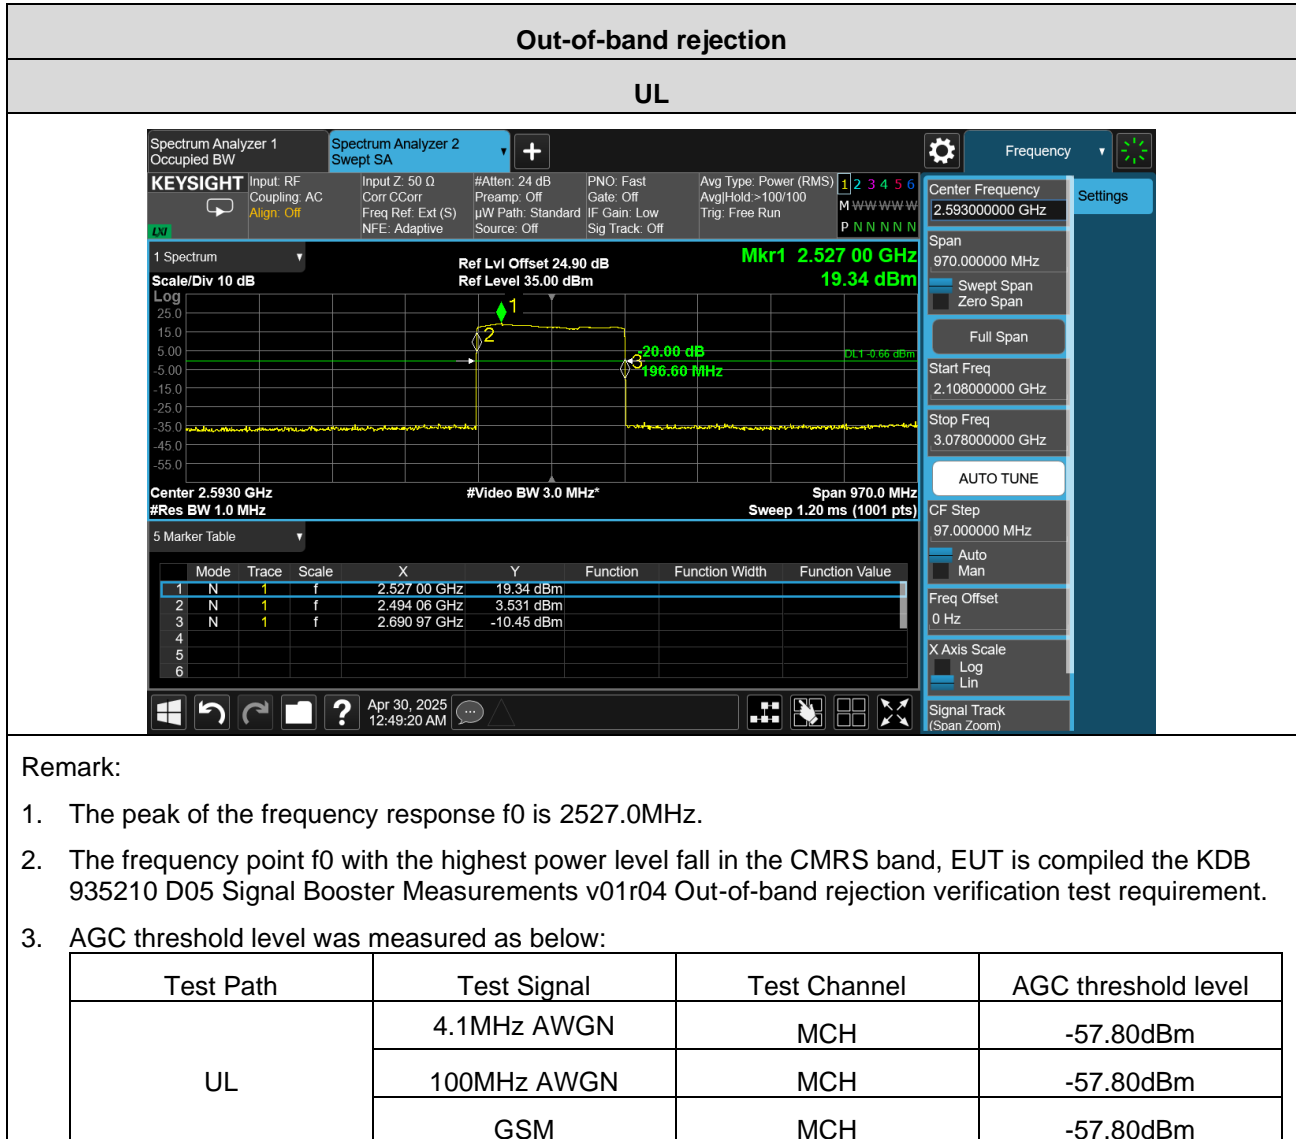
Out-of-band rejection

UL

Spectrum Analyzer 1
Occupied BW

Spectrum Analyzer 2
Swept SA

Frequency

KEYSIGHT

Input: RF
Coupling: AC
Align: Off

Input Z: 50 Ω
Corr CCorr
Freq Ref: Ext (S)
NFE: Adaptive

#Atten: 24 dB
Preamp: Off
µW Path: Standard
Source: Off

PNO: Fast
Gate: Off
IF Gain: Low
Sig Track: Off

Avg Type: Power (RMS)
Avg|Hold:>100/100
Trig: Free Run

1 2 3 4 5 6
M WWWWWW
P N N N N N

Center Frequency
2.593000000 GHz

Settings

1 Spectrum

Scale/Div 10 dB
Log

Ref Lvl Offset 24.90 dB
Ref Level 35.00 dBm

Mkr1 2.527 00 GHz
19.34 dBm

25.0
15.0
5.00
-5.00
-15.0
-25.0
-35.0
-45.0
-55.0

1
2
3
-20.00 dB
196.60 MHz

DL1 -0.66 dBm

Center 2.5930 GHz
#Res BW 1.0 MHz

#Video BW 3.0 MHz*

Span 970.0 MHz
Sweep 1.20 ms (1001 pts)

Span
970.000000 MHz
Swept Span
Zero Span

Full Span

Start Freq
2.108000000 GHz

Stop Freq
3.078000000 GHz

AUTO TUNE

CF Step
97.000000 MHz
Auto
Man

Freq Offset
0 Hz

X Axis Scale
Log
Lin

Signal Track
(Span Zoom)

5 Marker Table

| | Mode | Trace | Scale | X | Y | Function | Function Width | Function Value |
|---|---|---|---|---|---|---|---|---|
| 1 | N | 1 | f | 2.527 00 GHz | 19.34 dBm | | | |
| 2 | N | 1 | f | 2.494 06 GHz | 3.531 dBm | | | |
| 3 | N | 1 | f | 2.690 97 GHz | -10.45 dBm | | | |
| 4 | | | | | | | | |
| 5 | | | | | | | | |
| 6 | | | | | | | | |

Apr 30, 2025
12:49:20 AM

Remark:

1. The peak of the frequency response f0 is 2527.0MHz.

2. The frequency point f0 with the highest power level fall in the CMRS band, EUT is compiled the KDB 935210 D05 Signal Booster Measurements v01r04 Out-of-band rejection verification test requirement.

3. AGC threshold level was measured as below:

| Test Path | Test Signal | Test Channel | AGC threshold level |
|---|---|---|---|
| UL | 4.1MHz AWGN | MCH | -57.80dBm |
| | 100MHz AWGN | MCH | -57.80dBm |
| | GSM | MCH | -57.80dBm |